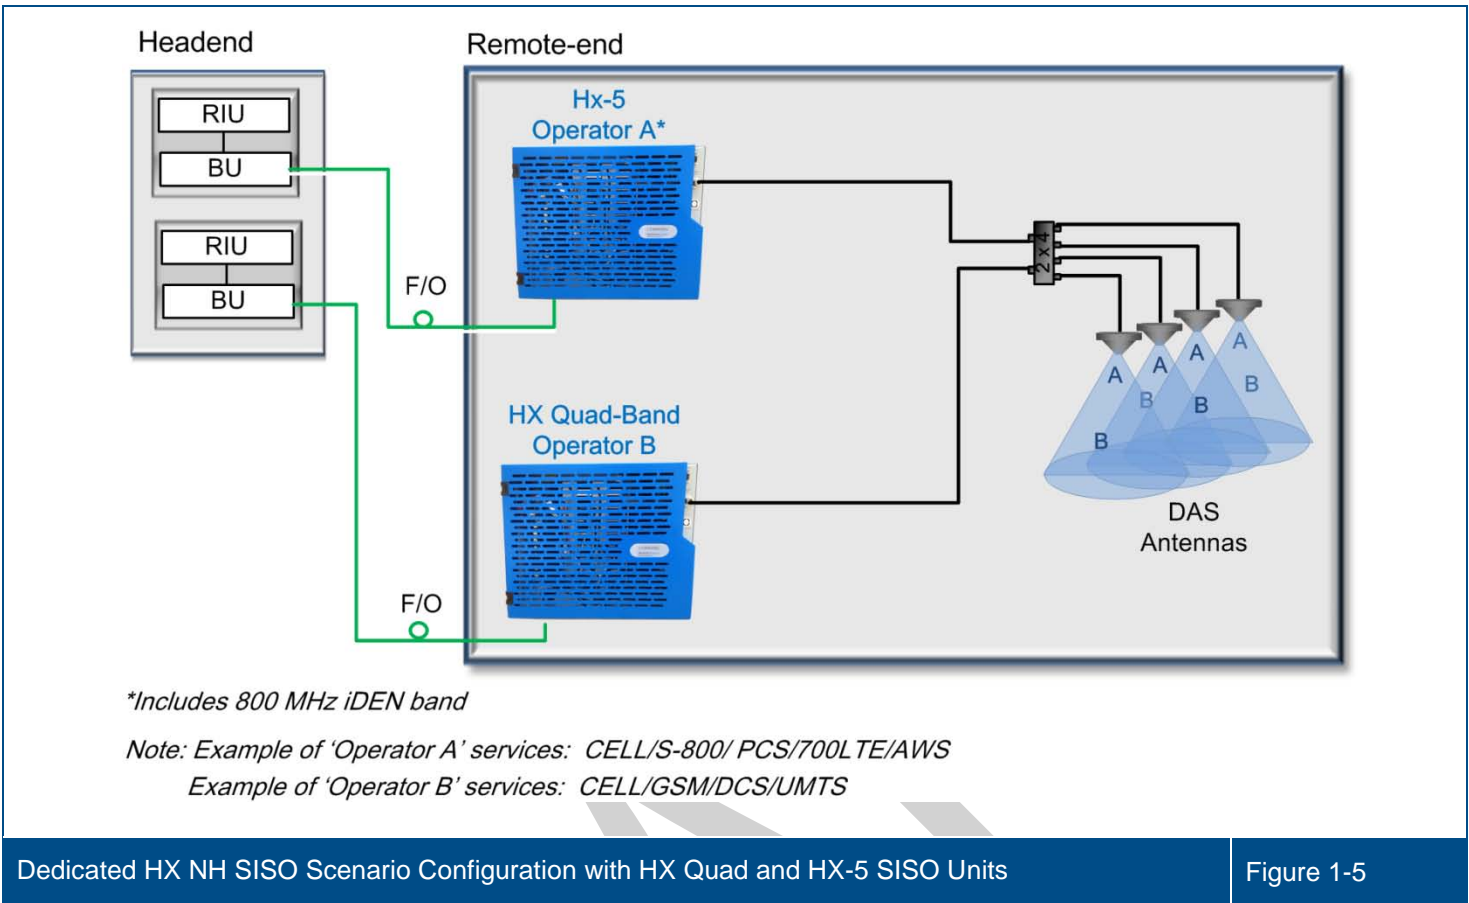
Headend

RIU

BU

RIU

BU

F/O

F/O

Remote-end

Hx-5
Operator A*

HX Quad-Band
Operator B

2 x 4

A

A

A

A

B

B

B

B

DAS
Antennas

*Includes 800 MHz iDEN band

Note: Example of 'Operator A' services: CELL/S-800/ PCS/700LTE/AWS
Example of 'Operator B' services: CELL/GSM/DCS/UMTS

Dedicated HX NH SISO Scenario Configuration with HX Quad and HX-5 SISO Units

Figure 1-5